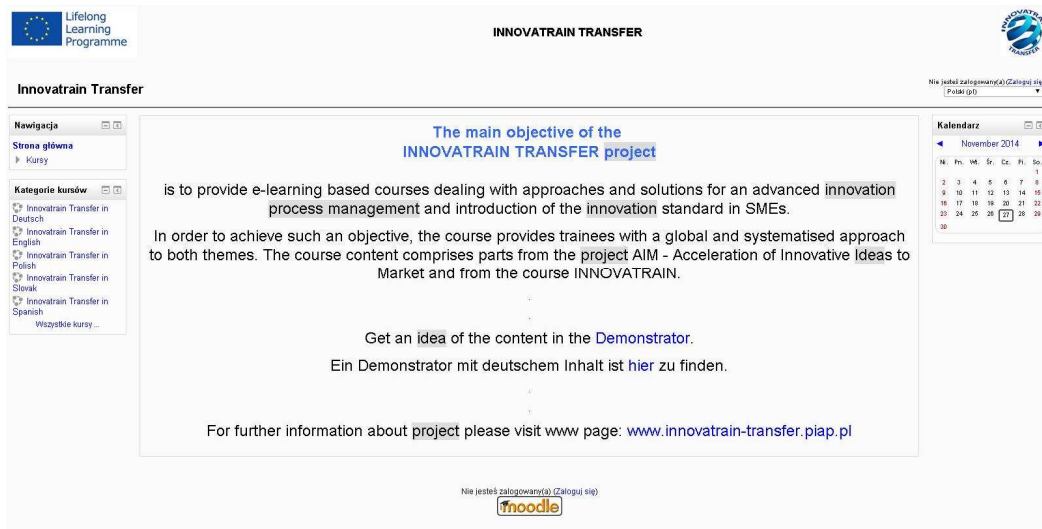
Lifelong Learning Programme

INNOVATRAIN TRANSFER

INNOVATRAIN TRANSFER

Innovatrain Transfer

Nie jesteś zalogowany(a) (Zaloguj się)
Polski (pl)

Nawigacja
Strona główna
Kursy

Kategorie kursów
Innovatrain Transfer in Deutsch
Innovatrain Transfer in English
Innovatrain Transfer in Polish
Innovatrain Transfer in Slovak
Innovatrain Transfer in Spanish
Wszystkie kursy ...

The main objective of the
INNOVATRAIN TRANSFER project

is to provide e-learning based courses dealing with approaches and solutions for an advanced innovation process management and introduction of the innovation standard in SMEs.

In order to achieve such an objective, the course provides trainees with a global and systematised approach to both themes. The course content comprises parts from the project AIM - Acceleration of Innovative Ideas to Market and from the course INNOVATRAIN.

Get an idea of the content in the Demonstrator.

Ein Demonstrator mit deutschem Inhalt ist hier zu finden.

For further information about project please visit www page: www.innovatrain-transfer.piap.pl

Kalendarz
November 2014

| Ni. | Pn. | Wt. | Śr. | Cz. | Pi. | So. |
|---|---|---|---|---|---|---|
| | | | | | | 1 |
| 2 | 3 | 4 | 5 | 6 | 7 | 8 |
| 9 | 10 | 11 | 12 | 13 | 14 | 15 |
| 16 | 17 | 18 | 19 | 20 | 21 | 22 |
| 23 | 24 | 25 | 26 | 27 | 28 | 29 |
| 30 | | | | | | |

Nie jesteś zalogowany(a) (Zaloguj się)
moodle